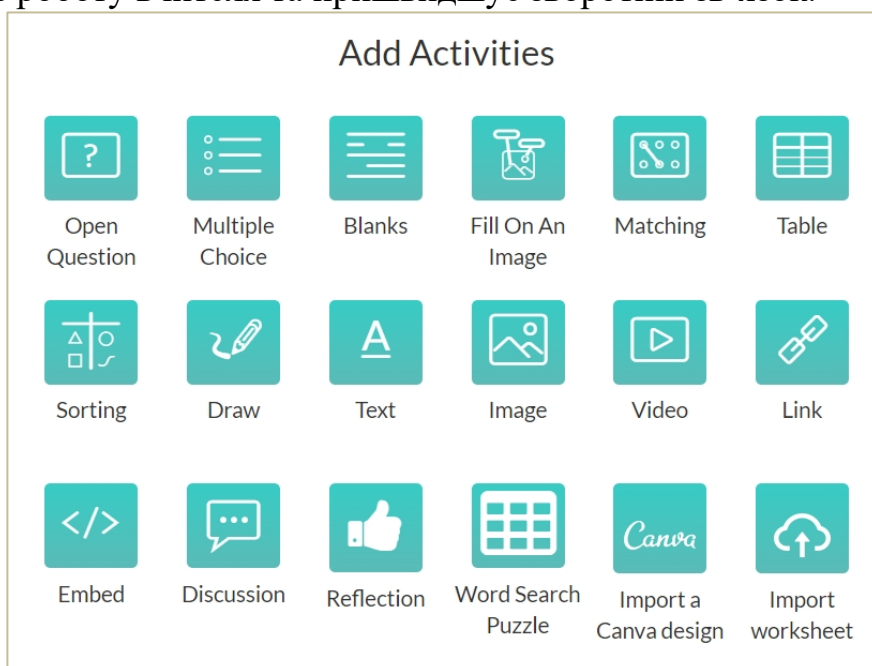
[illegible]

Add Activities

Open Question

Multiple Choice

Blanks

Fill On An Image

Matching

Table

Sorting

Draw

A

Text

Image

Video

Link

Embed

Discussion

Reflection

Word Search Puzzle

Canva

Import a Canva design

Import worksheet